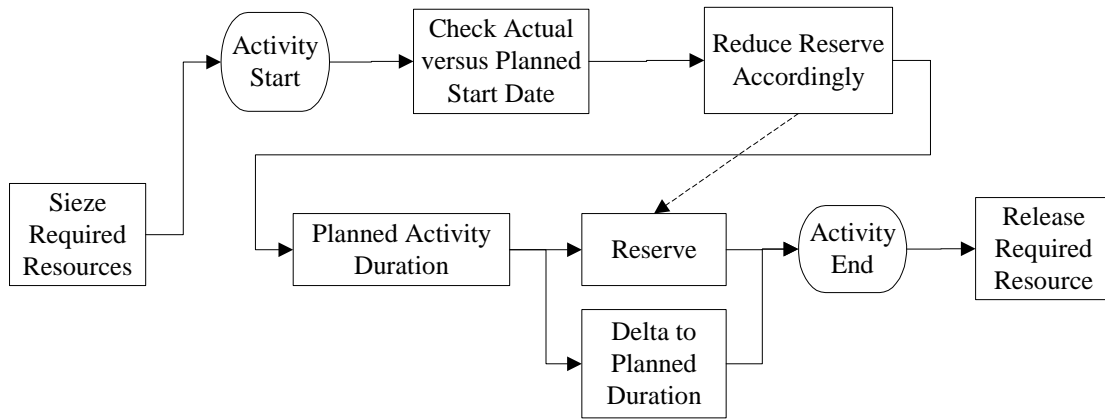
Sieze Required Resources

Activity Start

Check Actual versus Planned Start Date

Reduce Reserve Accordingly

Planned Activity Duration

Reserve

Delta to Planned Duration

Activity End

Release Required Resource